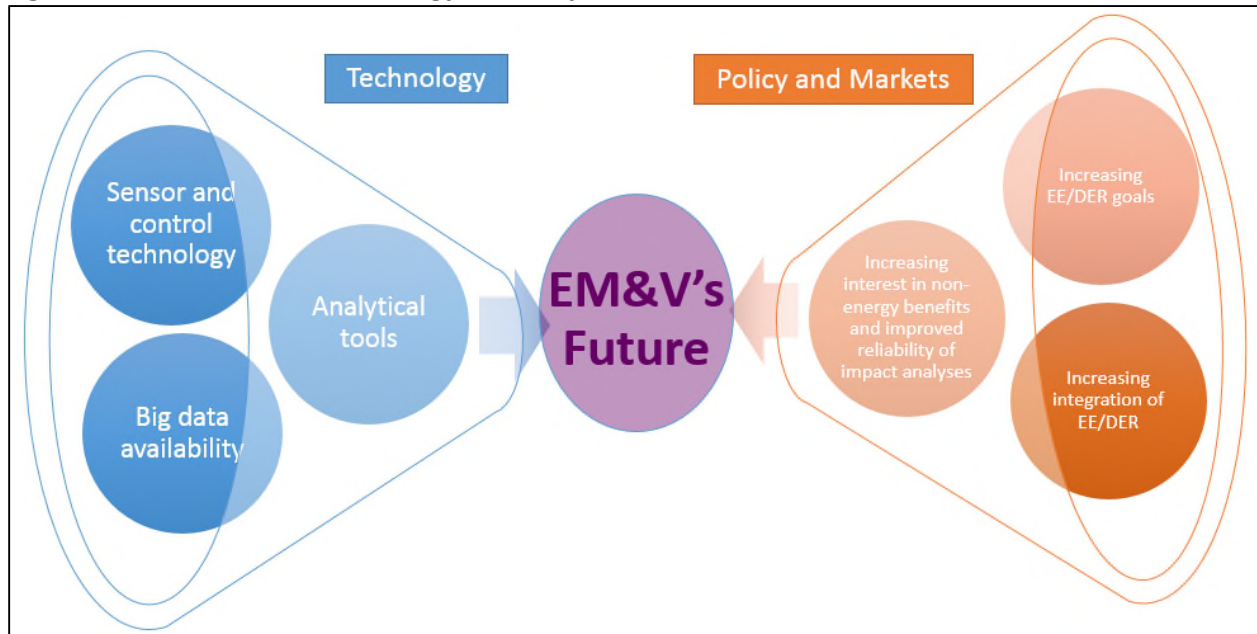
Technology

Policy and Markets

Sensor and control technology

Big data availability

Analytical tools

EM&V's Future

Increasing interest in non-energy benefits and improved reliability of impact analyses

Increasing EE/DER goals

Increasing integration of EE/DER